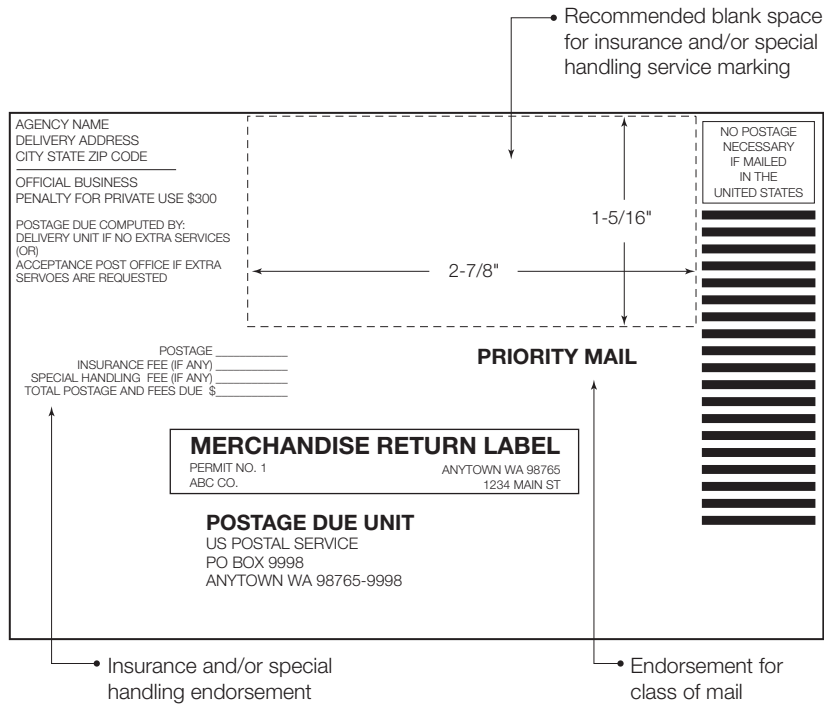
Recommended blank space for insurance and/or special handling service marking

AGENCY NAME
DELIVERY ADDRESS
CITY STATE ZIP CODE

OFFICIAL BUSINESS
PENALTY FOR PRIVATE USE $300

POSTAGE DUE COMPUTED BY:
DELIVERY UNIT IF NO EXTRA SERVICES (OR)
ACCEPTANCE POST OFFICE IF EXTRA SERVOES ARE REQUESTED

1-5/16"

2-7/8"

NO POSTAGE NECESSARY IF MAILED IN THE UNITED STATES

POSTAGE ___________
INSURANCE FEE (IF ANY) ___________
SPECIAL HANDLING FEE (IF ANY) ___________
TOTAL POSTAGE AND FEES DUE $___________

PRIORITY MAIL

MERCHANDISE RETURN LABEL
PERMIT NO. 1
ABC CO.
ANYTOWN WA 98765
1234 MAIN ST

POSTAGE DUE UNIT
US POSTAL SERVICE
PO BOX 9998
ANYTOWN WA 98765-9998

Insurance and/or special handling endorsement

Endorsement for class of mail